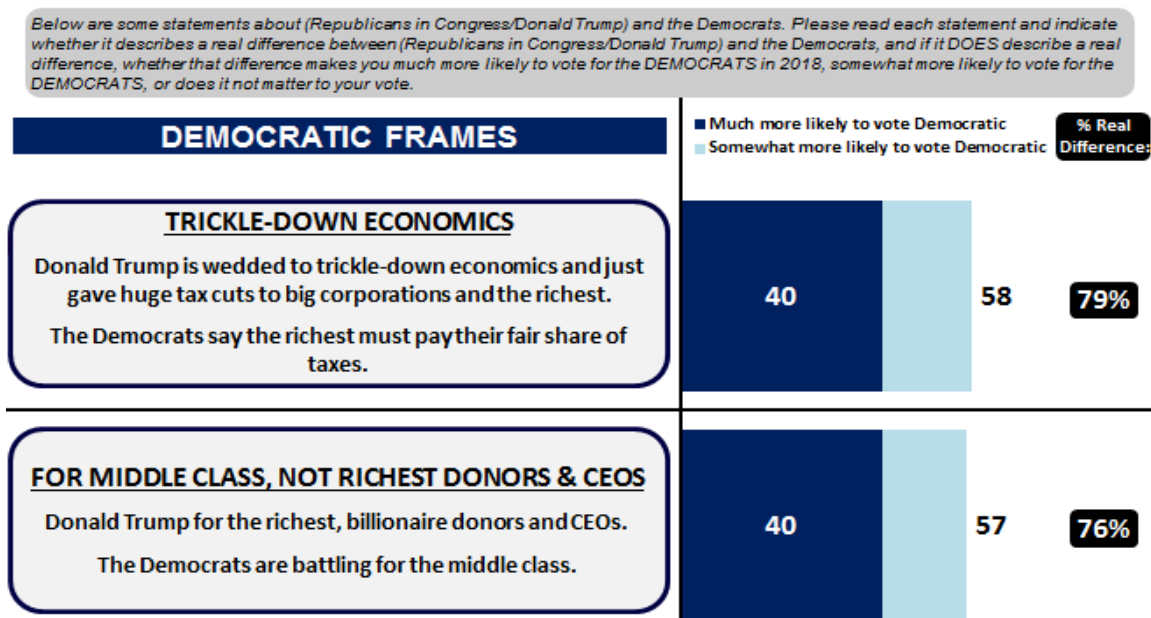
Below are some statements about (Republicans in Congress/Donald Trump) and the Democrats. Please read each statement and indicate whether it describes a real difference between (Republicans in Congress/Donald Trump) and the Democrats, and if it DOES describe a real difference, whether that difference makes you much more likely to vote for the DEMOCRATS in 2018, somewhat more likely to vote for the DEMOCRATS, or does it not matter to your vote.

DEMOCRATIC FRAMES

Much more likely to vote Democratic
Somewhat more likely to vote Democratic

% Real Difference:

TRICKLE-DOWN ECONOMICS

Donald Trump is wedded to trickle-down economics and just gave huge tax cuts to big corporations and the richest.

The Democrats say the richest must pay their fair share of taxes.

40

58

79%

FOR MIDDLE CLASS, NOT RICHEST DONORS & CEOS

Donald Trump for the richest, billionaire donors and CEOs.

The Democrats are battling for the middle class.

40

57

76%